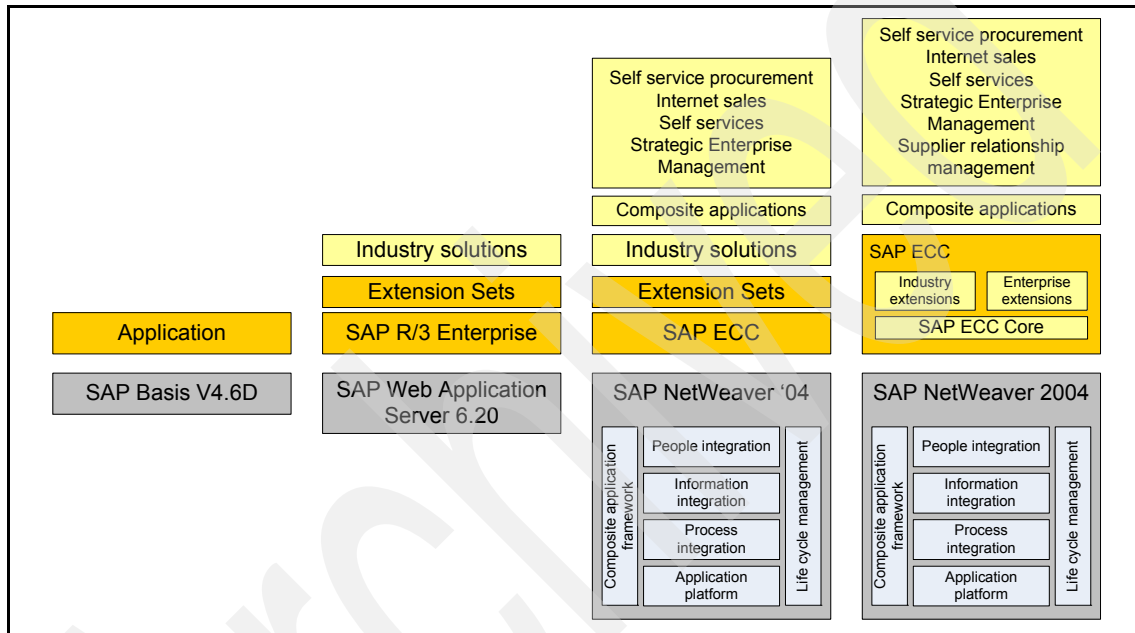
Self service procurement
Internet sales
Self services
Strategic Enterprise Management

Composite applications

Industry solutions

Extension Sets

SAP ECC

SAP NetWeaver '04

Composite application framework

People integration

Information integration

Process integration

Application platform

Life cycle management

Self service procurement
Internet sales
Self services
Strategic Enterprise Management
Supplier relationship management

Composite applications

SAP ECC

Industry extensions

Enterprise extensions

SAP ECC Core

SAP NetWeaver 2004

Composite application framework

People integration

Information integration

Process integration

Application platform

Life cycle management

Industry solutions

Extension Sets

SAP R/3 Enterprise

SAP Web Application Server 6.20

Application

SAP Basis V4.6D